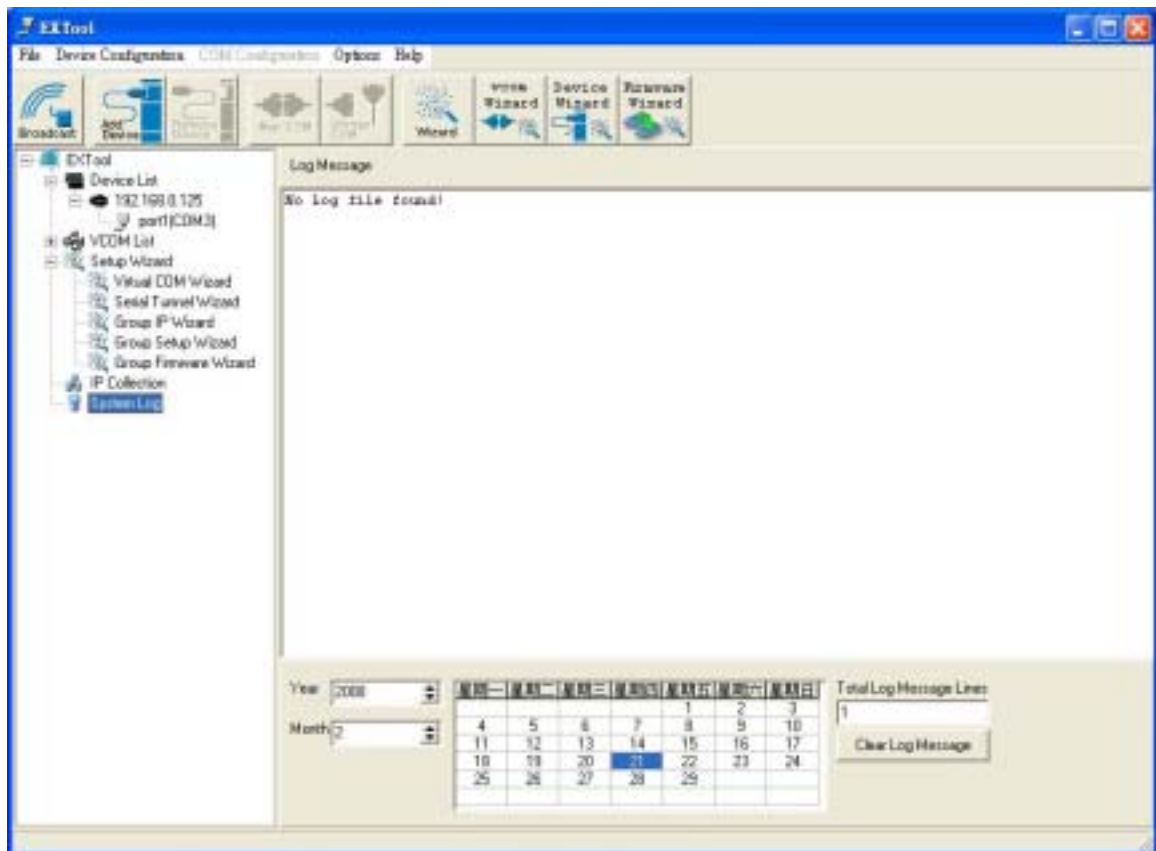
EXTool

File Device Configuration COM Configuration Options Help

Broadcast Add Device Remove Device Add COM Remove COM Wizard VCOM Wizard Device Wizard Firmware Wizard

EXTool
Device List
192.168.0.125
port1(COM3)
VCOM List
Setup Wizard
Virtual COM Wizard
Serial Tunnel Wizard
Group IP Wizard
Group Setup Wizard
Group Firmware Wizard
IP Collection
System Log

Log Message

No log file found!

Year 2008

Month 2

| 星期一 | 星期二 | 星期三 | 星期四 | 星期五 | 星期六 | 星期日 |
|---|---|---|---|---|---|---|
| | | | | 1 | 2 | 3 |
| 4 | 5 | 6 | 7 | 8 | 9 | 10 |
| 11 | 12 | 13 | 14 | 15 | 16 | 17 |
| 18 | 19 | 20 | 21 | 22 | 23 | 24 |
| 25 | 26 | 27 | 28 | 29 | | |

Total Log Message Lines
1
Clear Log Message